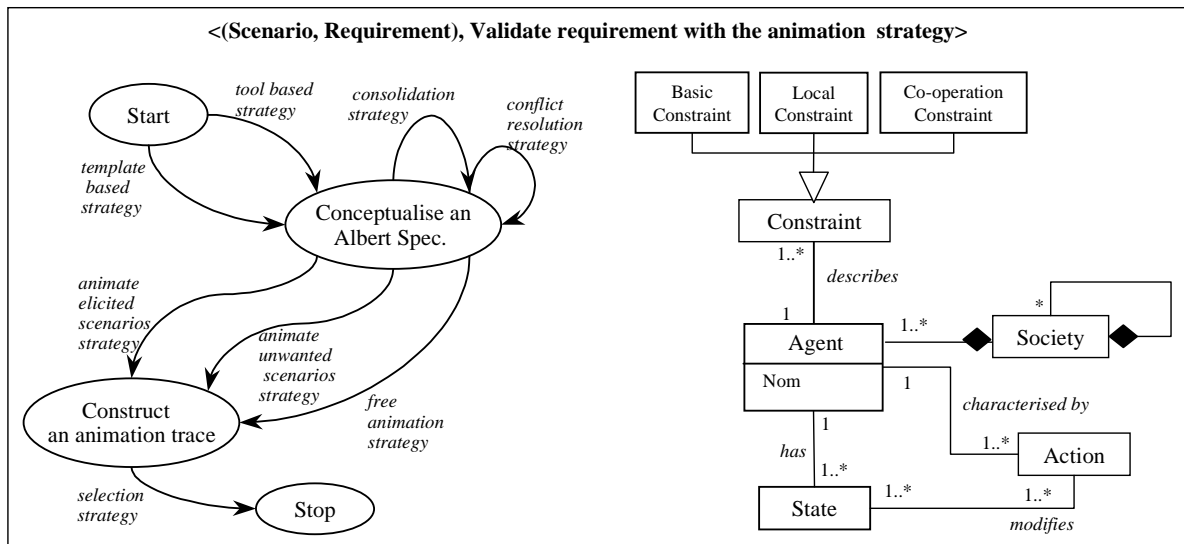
<(Scenario, Requirement), Validate requirement with the animation strategy>

Start

tool based strategy

consolidation strategy

conflict resolution strategy

template based strategy

Conceptualise an Albert Spec.

animate elicited scenarios strategy

animate unwanted scenarios strategy

free animation strategy

Construct an animation trace

selection strategy

Stop

Basic Constraint

Local Constraint

Co-operation Constraint

Constraint

1..*

describes

1

Agent

Nom

1..*

*

Society

1

characterised by

1

has

1..*

1..*

Action

State

1..*

1..*

modifies